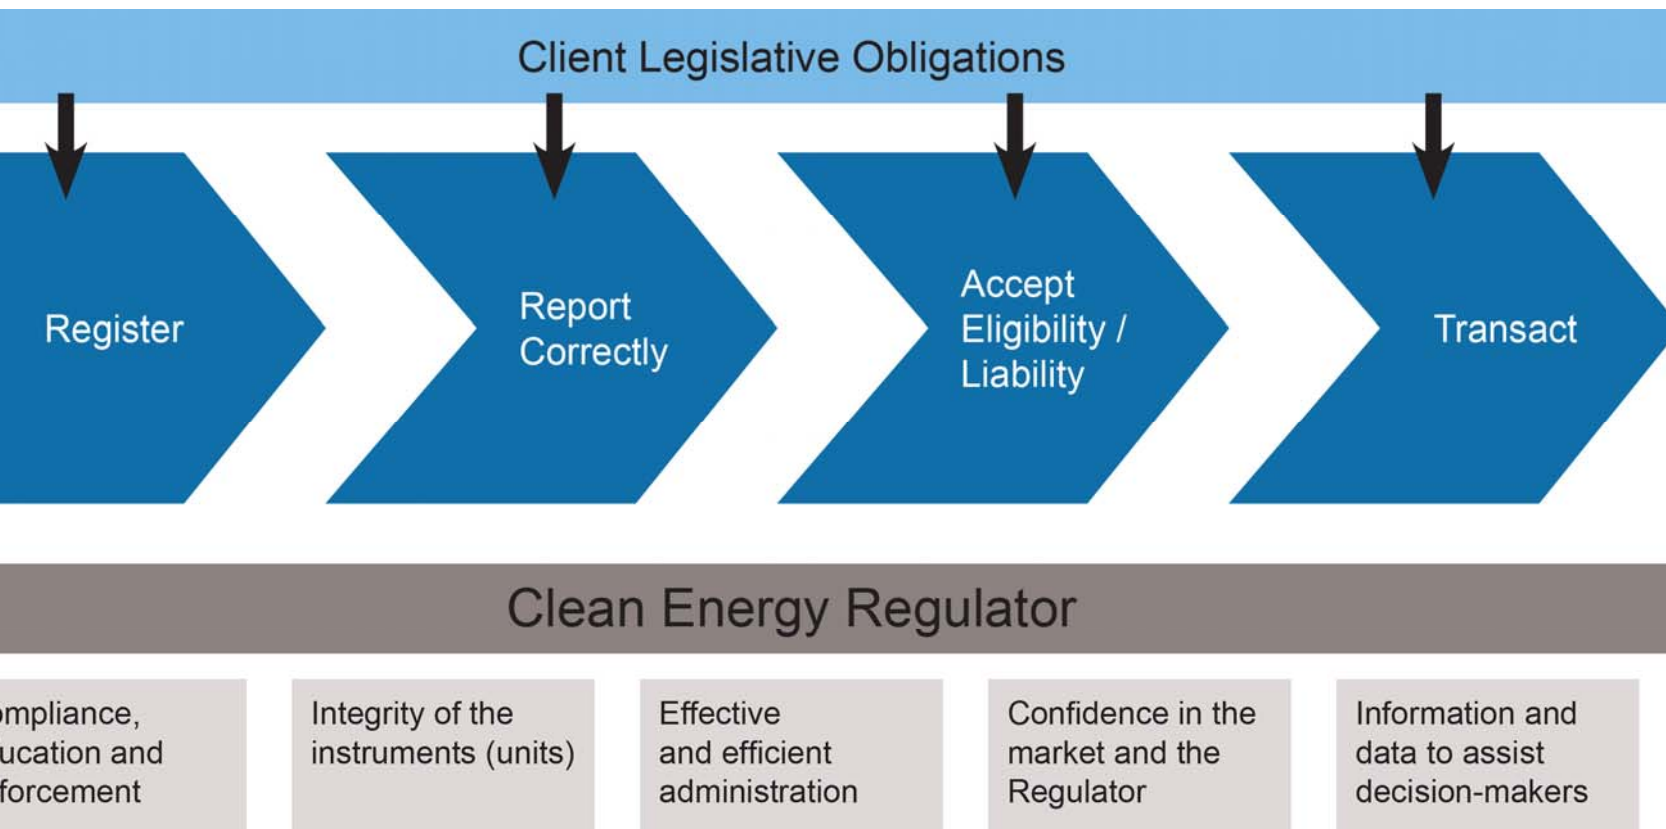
Client Legislative Obligations

Register

Report Correctly

Accept Eligibility / Liability

Transact

Clean Energy Regulator

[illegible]mpliance, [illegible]ucation and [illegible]forcement

Integrity of the instruments (units)

Effective and efficient administration

Confidence in the market and the Regulator

Information and data to assist decision-makers